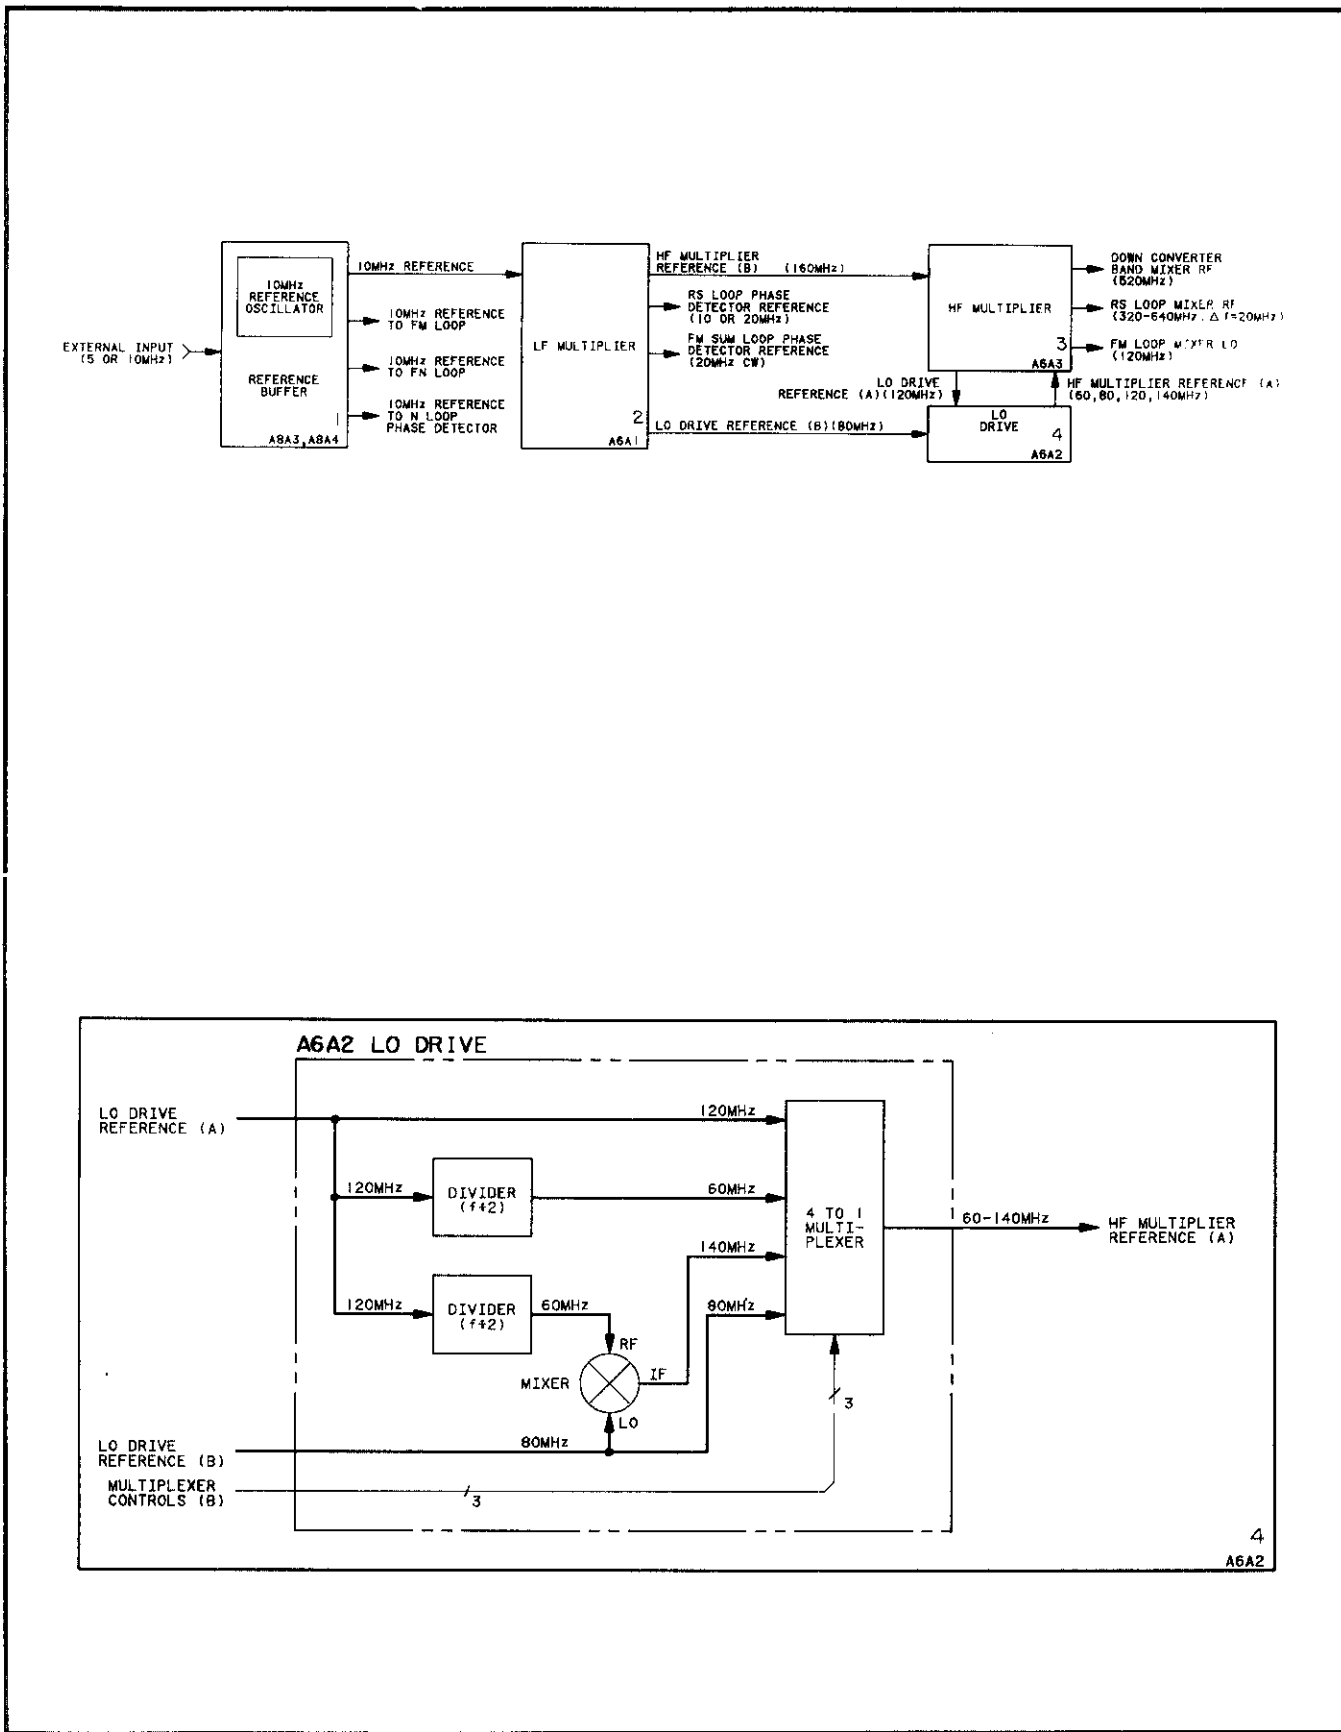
10MHz REFERENCE OSCILLATOR

REFERENCE BUFFER

1

A8A3, A8A4

EXTERNAL INPUT (5 OR 10MHz)

10MHz REFERENCE

10MHz REFERENCE TO FM LOOP

10MHz REFERENCE TO FN LOOP

10MHz REFERENCE TO N LOOP PHASE DETECTOR

LF MULTIPLIER

2

A6A1

HF MULTIPLIER REFERENCE (B) (160MHz)

RS LOOP PHASE DETECTOR REFERENCE (10 OR 20MHz)

FM SUM LOOP PHASE DETECTOR REFERENCE (20MHz CW)

LO DRIVE REFERENCE (B)(80MHz)

HF MULTIPLIER

3

A6A3

DOWN CONVERTER BAND MIXER RF (520MHz)

RS LOOP MIXER RF (320-640MHz, $\Delta$ f=20MHz)

FM LOOP MIXER LO (120MHz)

LO DRIVE REFERENCE (A)(120MHz)

HF MULTIPLIER REFERENCE (A) (60,80,120,140MHz)

LO DRIVE

4

A6A2

A6A2 LO DRIVE

LO DRIVE REFERENCE (A)

120MHz

120MHz

DIVIDER (f÷2)

60MHz

120MHz

DIVIDER (f÷2)

60MHz

140MHz

80MHz

RF

MIXER

IF

LO

4 TO 1 MULTI-PLEXER

60-140MHz

HF MULTIPLIER REFERENCE (A)

3

LO DRIVE REFERENCE (B)

80MHz

MULTIPLEXER CONTROLS (B)

3

4

A6A2